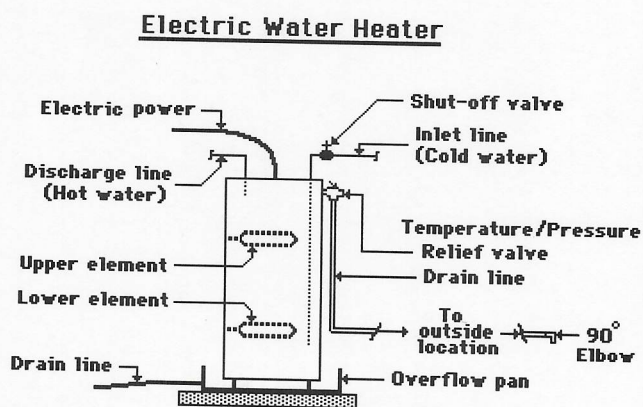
Electric Water Heater

Electric power

Shut-off valve

Inlet line (Cold water)

Discharge line (Hot water)

Temperature/Pressure Relief valve

Drain line

Upper element

Lower element

To outside location

$90^\circ$ Elbow

Drain line

Overflow pan